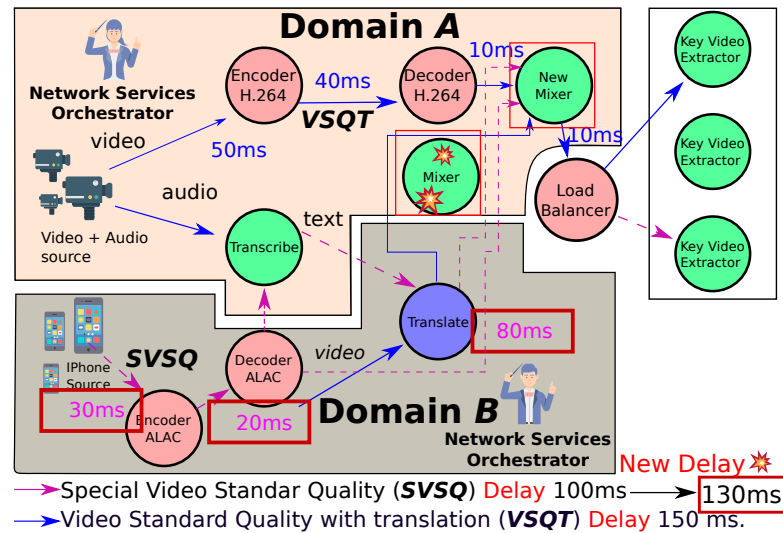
Domain A

Network Services Orchestrator

video

audio

Video + Audio source

Encoder H.264

40ms

VSQT

50ms

Decoder H.264

10ms

New Mixer

10ms

Mixer

Key Video Extractor

Key Video Extractor

Key Video Extractor

Load Balancer

text

Transcribe

Translate

80ms

SVSQ

IPhone Source

Decoder ALAC

video

30ms

Encoder ALAC

20ms

Domain B

Network Services Orchestrator

New Delay

Special Video Standar Quality (SVSQ) Delay 100ms

130ms

Video Standard Quality with translation (VSQT) Delay 150 ms.